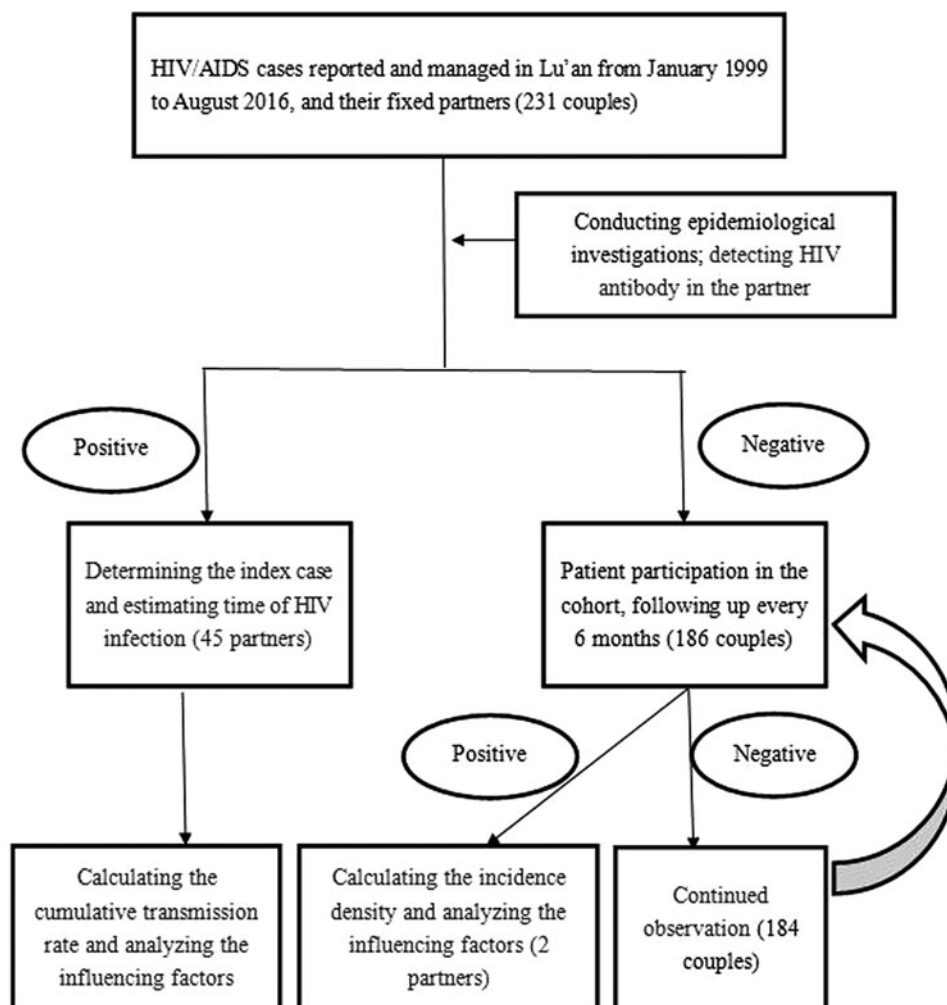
HIV/AIDS cases reported and managed in Lu'an from January 1999 to August 2016, and their fixed partners (231 couples)

Conducting epidemiological investigations; detecting HIV antibody in the partner

Positive

Negative

Determining the index case and estimating time of HIV infection (45 partners)

Patient participation in the cohort, following up every 6 months (186 couples)

Positive

Negative

Calculating the cumulative transmission rate and analyzing the influencing factors

Calculating the incidence density and analyzing the influencing factors (2 partners)

Continued observation (184 couples)